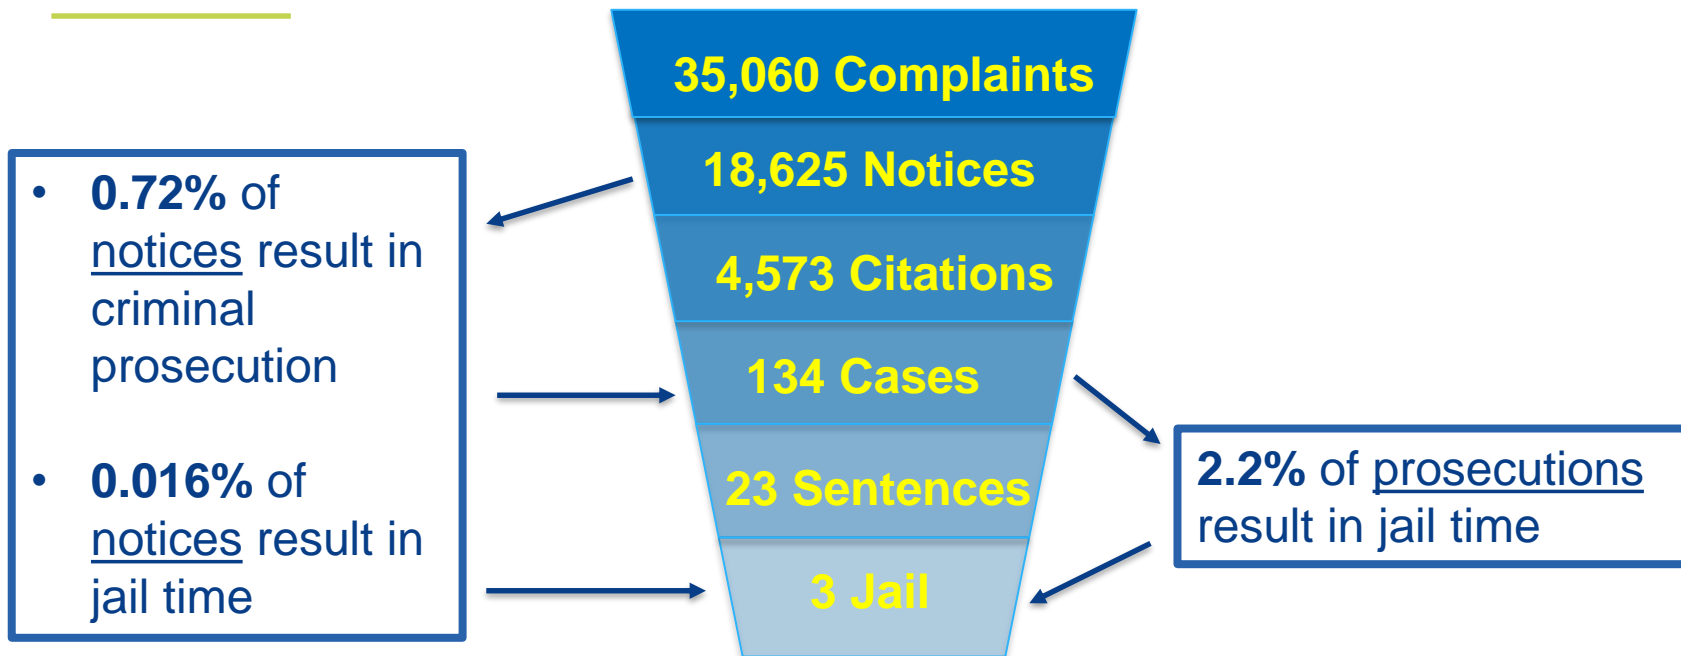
35,060 Complaints

18,625 Notices

4,573 Citations

134 Cases

23 Sentences

3 Jail

• 0.72% of notices result in criminal prosecution

• 0.016% of notices result in jail time

2.2% of prosecutions result in jail time